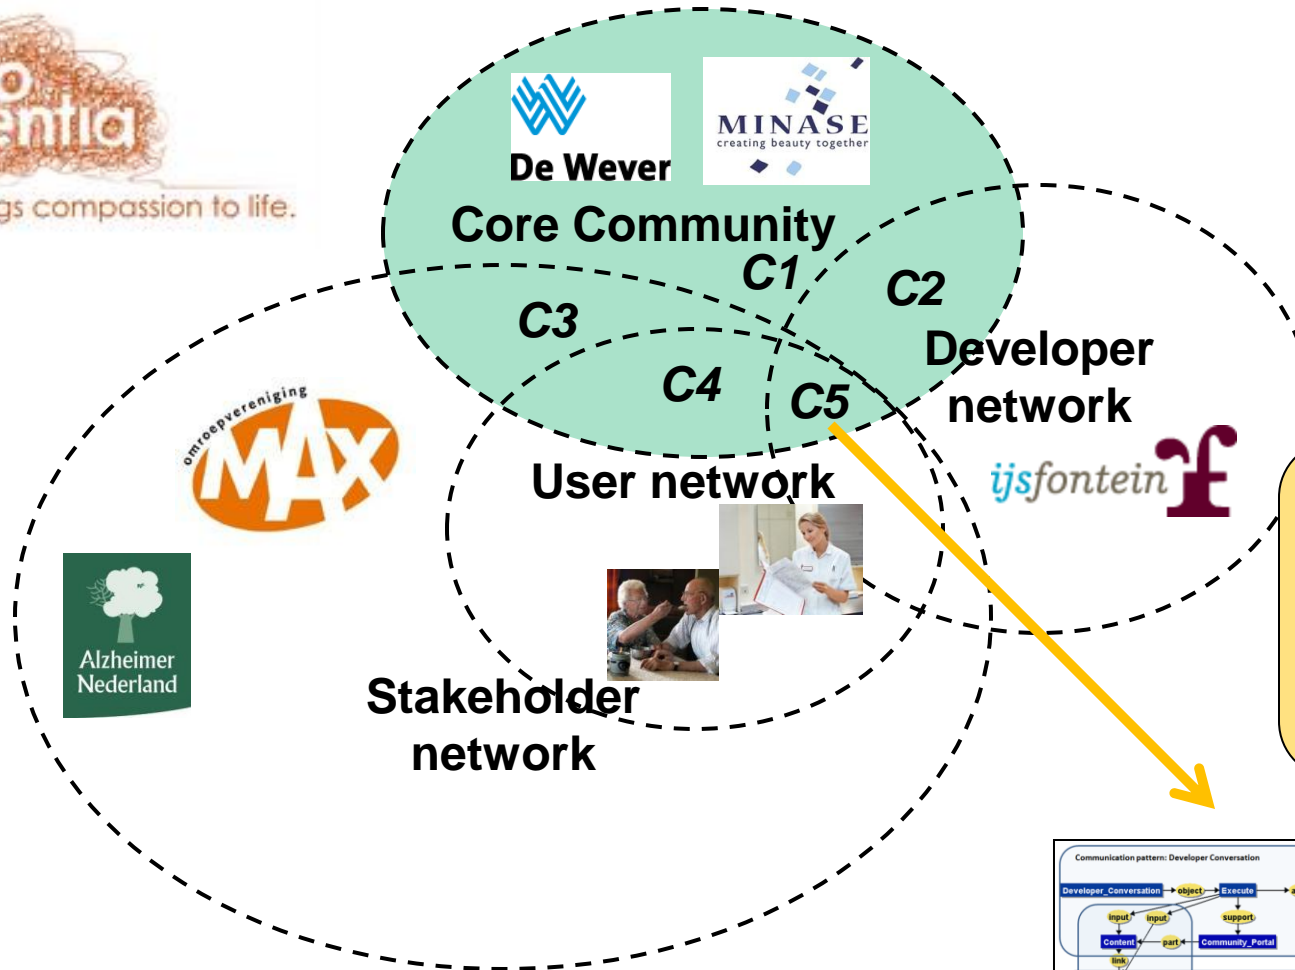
entia
gs compassion to life.

De Wever

MINASE
creating beauty together

Core Community

C1

C2

C3

C4

C5

Developer network

ijsfontein

omroepvereniging MAX

User network

Alzheimer Nederland

Stakeholder network

Communication pattern: Developer Conversation
Developer_Conversation
object
Execute
input
input
support
Content
part
Community_Portal
link